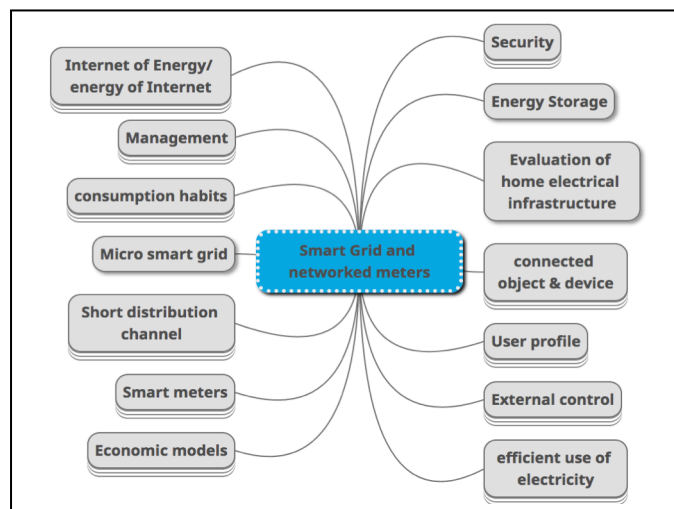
Smart Grid and networked meters

Internet of Energy/ energy of Internet

Management

consumption habits

Micro smart grid

Short distribution channel

Smart meters

Economic models

Security

Energy Storage

Evaluation of home electrical infrastructure

connected object & device

User profile

External control

efficient use of electricity